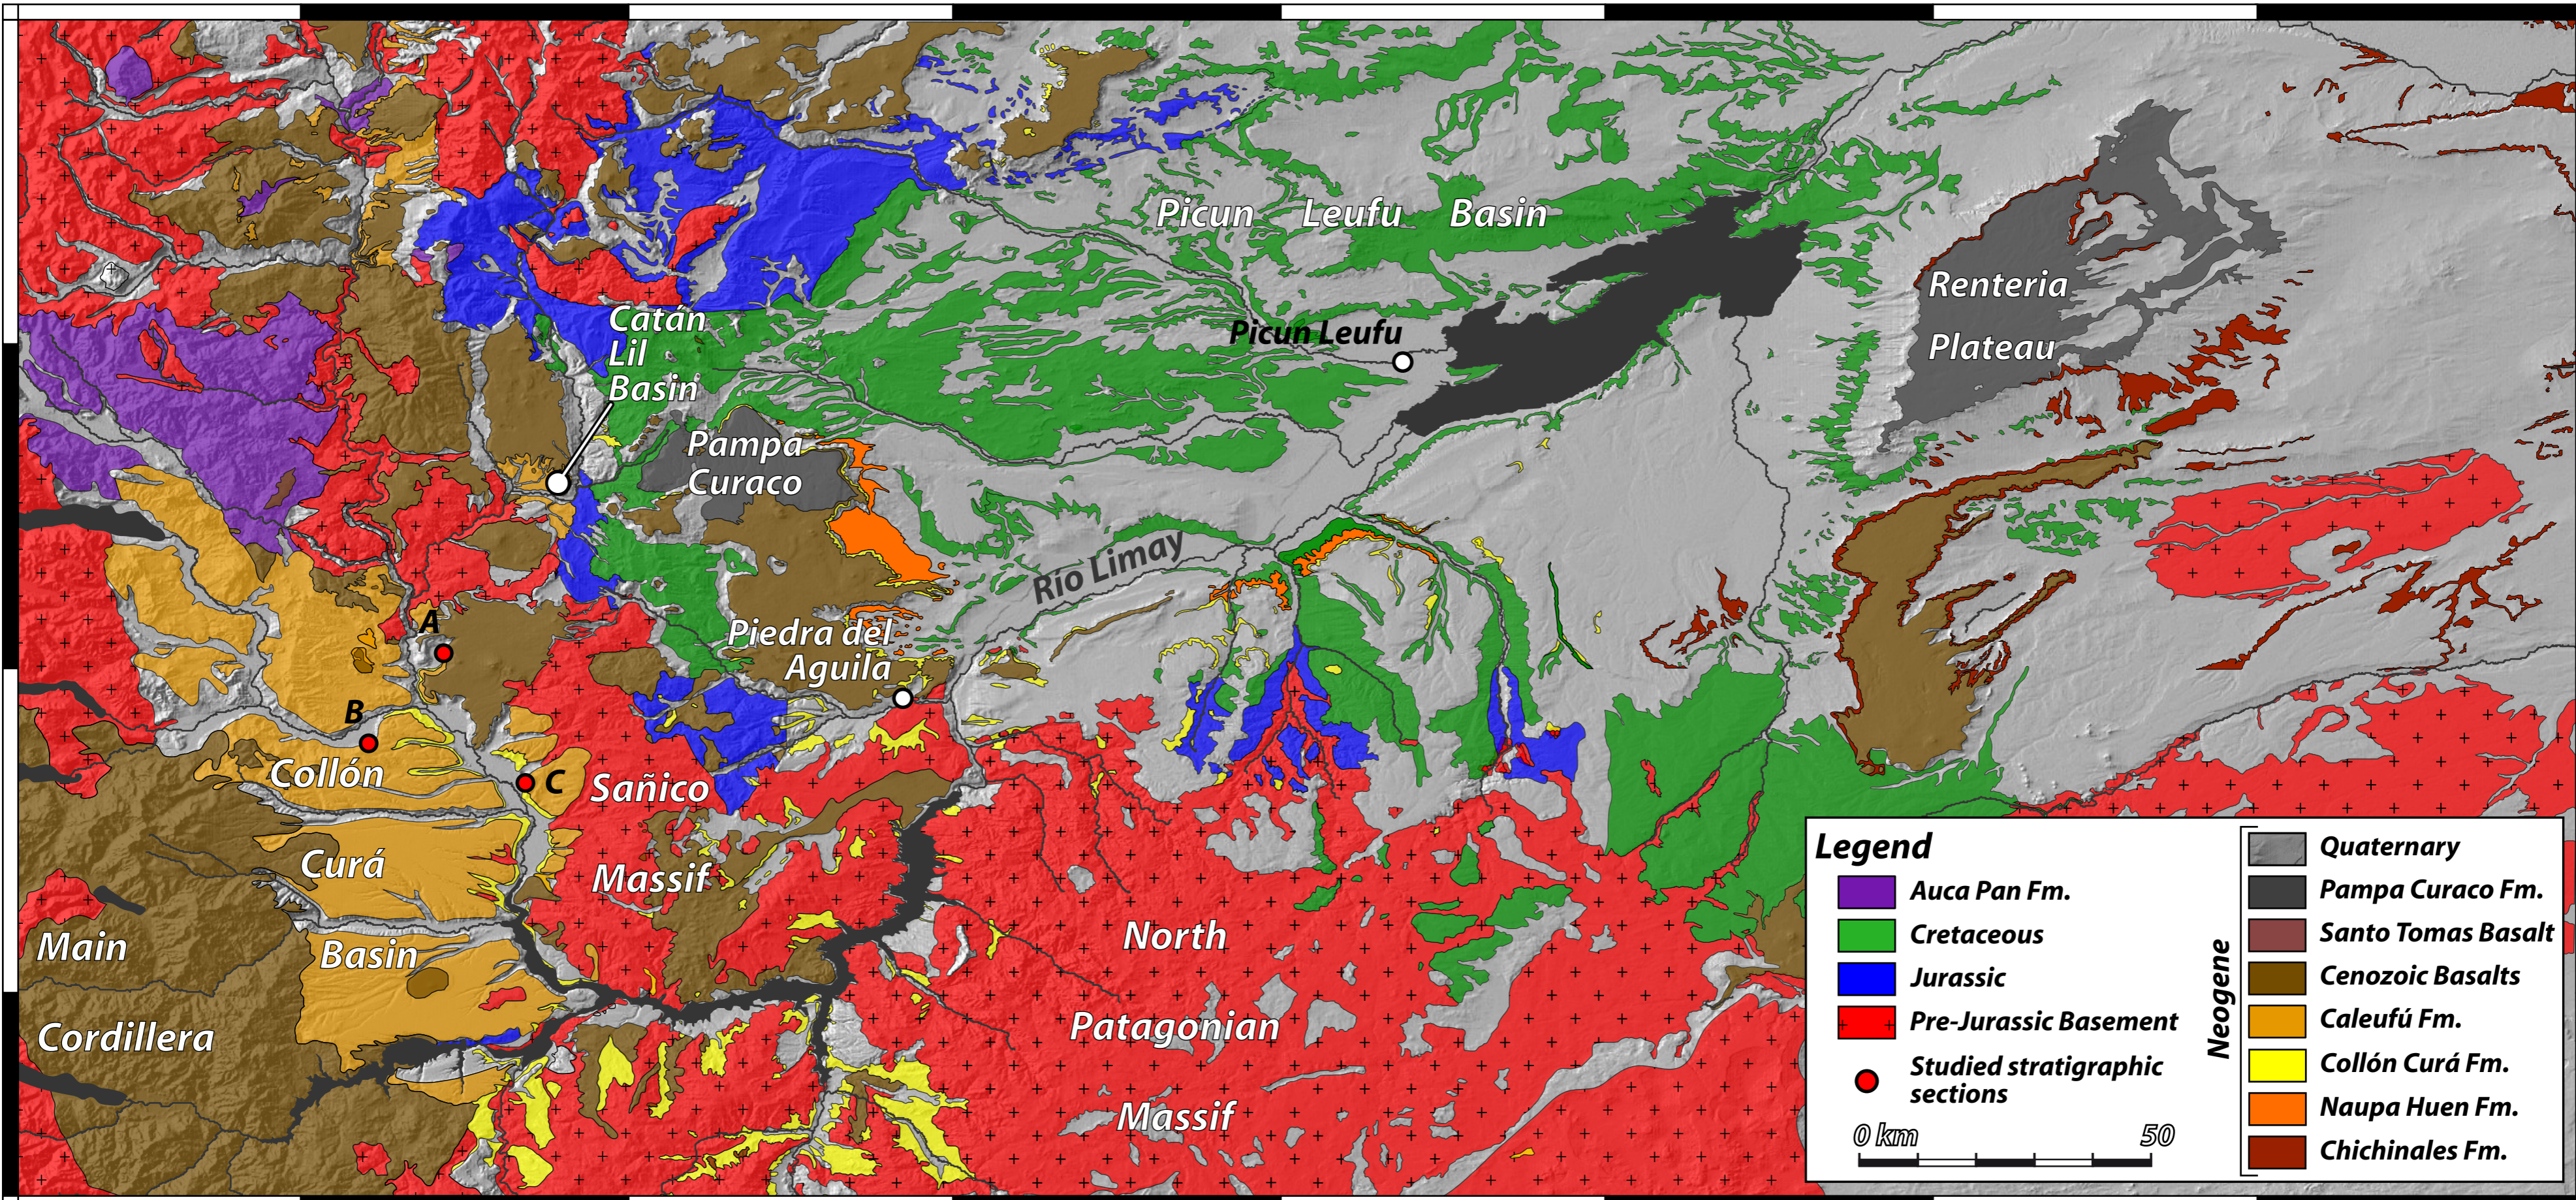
Picun Leufu Basin

Renteria Plateau

Catán Lil Basin

Picun Leufu

Pampa Curaco

Río Limay

Piedra del Aguila

A

B

C

Collón Curá Basin

Sañico Massif

Main Cordillera

North Patagonian Massif

Legend

Auca Pan Fm.

Cretaceous

Jurassic

Pre-Jurassic Basement

Studied stratigraphic sections

0 km 50

Quaternary

Pampa Curaco Fm.

Santo Tomas Basalt

Cenozoic Basalts

Caleufú Fm.

Collón Curá Fm.

Naupa Huen Fm.

Chichinales Fm.

Neogene